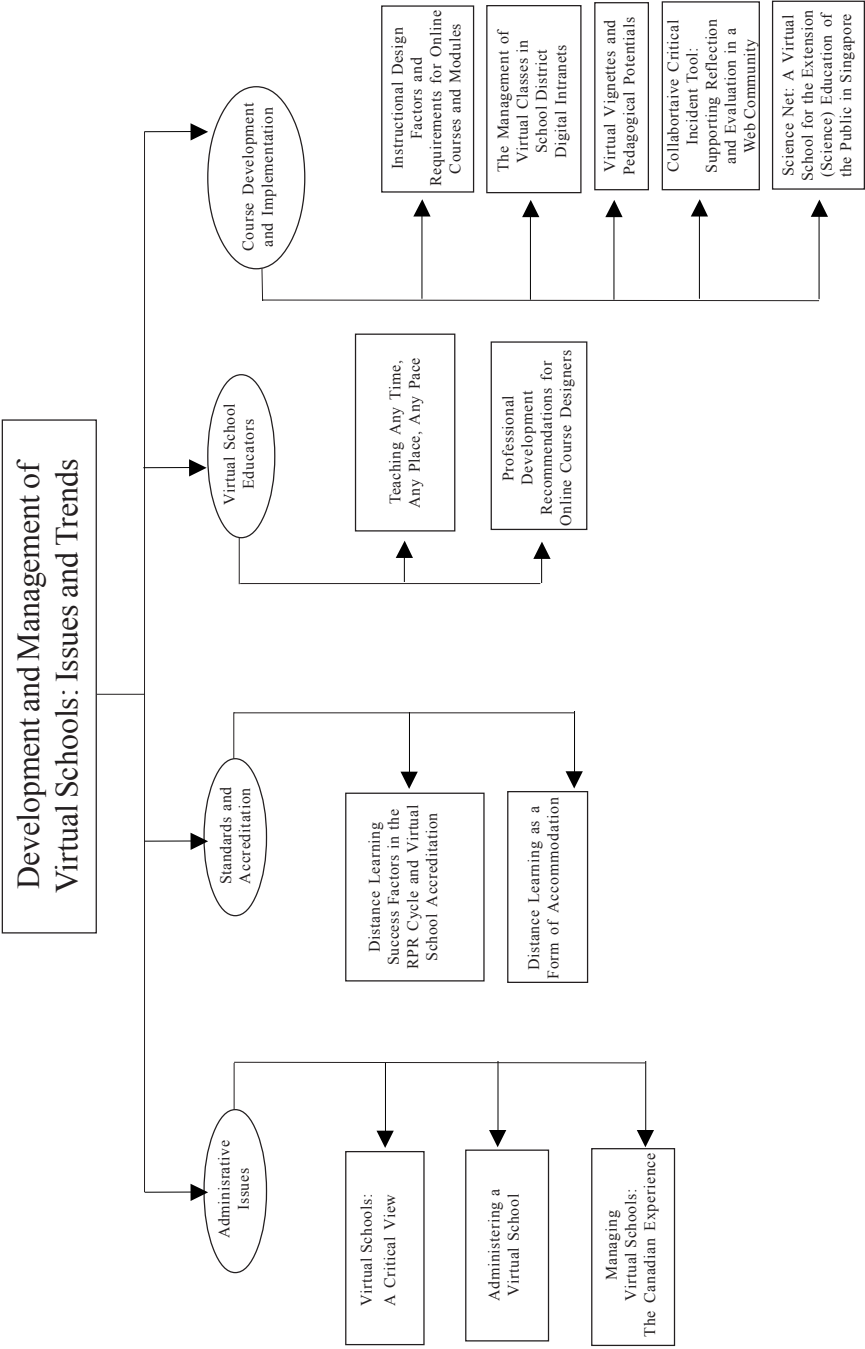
Development and Management of Virtual Schools: Issues and Trends

Administrative Issues

Virtual Schools: A Critical View

Administering a Virtual School

Managing Virtual Schools: The Canadian Experience

Standards and Accreditation

Distance Learning Success Factors in the RPR Cycle and Virtual School Accreditation

Distance Learning as a Form of Accommodation

Virtual School Educators

Teaching Any Time, Any Place, Any Pace

Professional Development Recommendations for Online Course Designers

Course Development and Implementation

Instructional Design Factors and Requirements for Online Courses and Modules

The Management of Virtual Classes in School District Digital Intranets

Virtual Vignettes and Pedagogical Potentials

Collabortaive Critical Incident Tool: Supporting Reflection and Evaluation in a Web Community

Science Net: A Virtual School for the Extension (Science) Education of the Public in Singapore